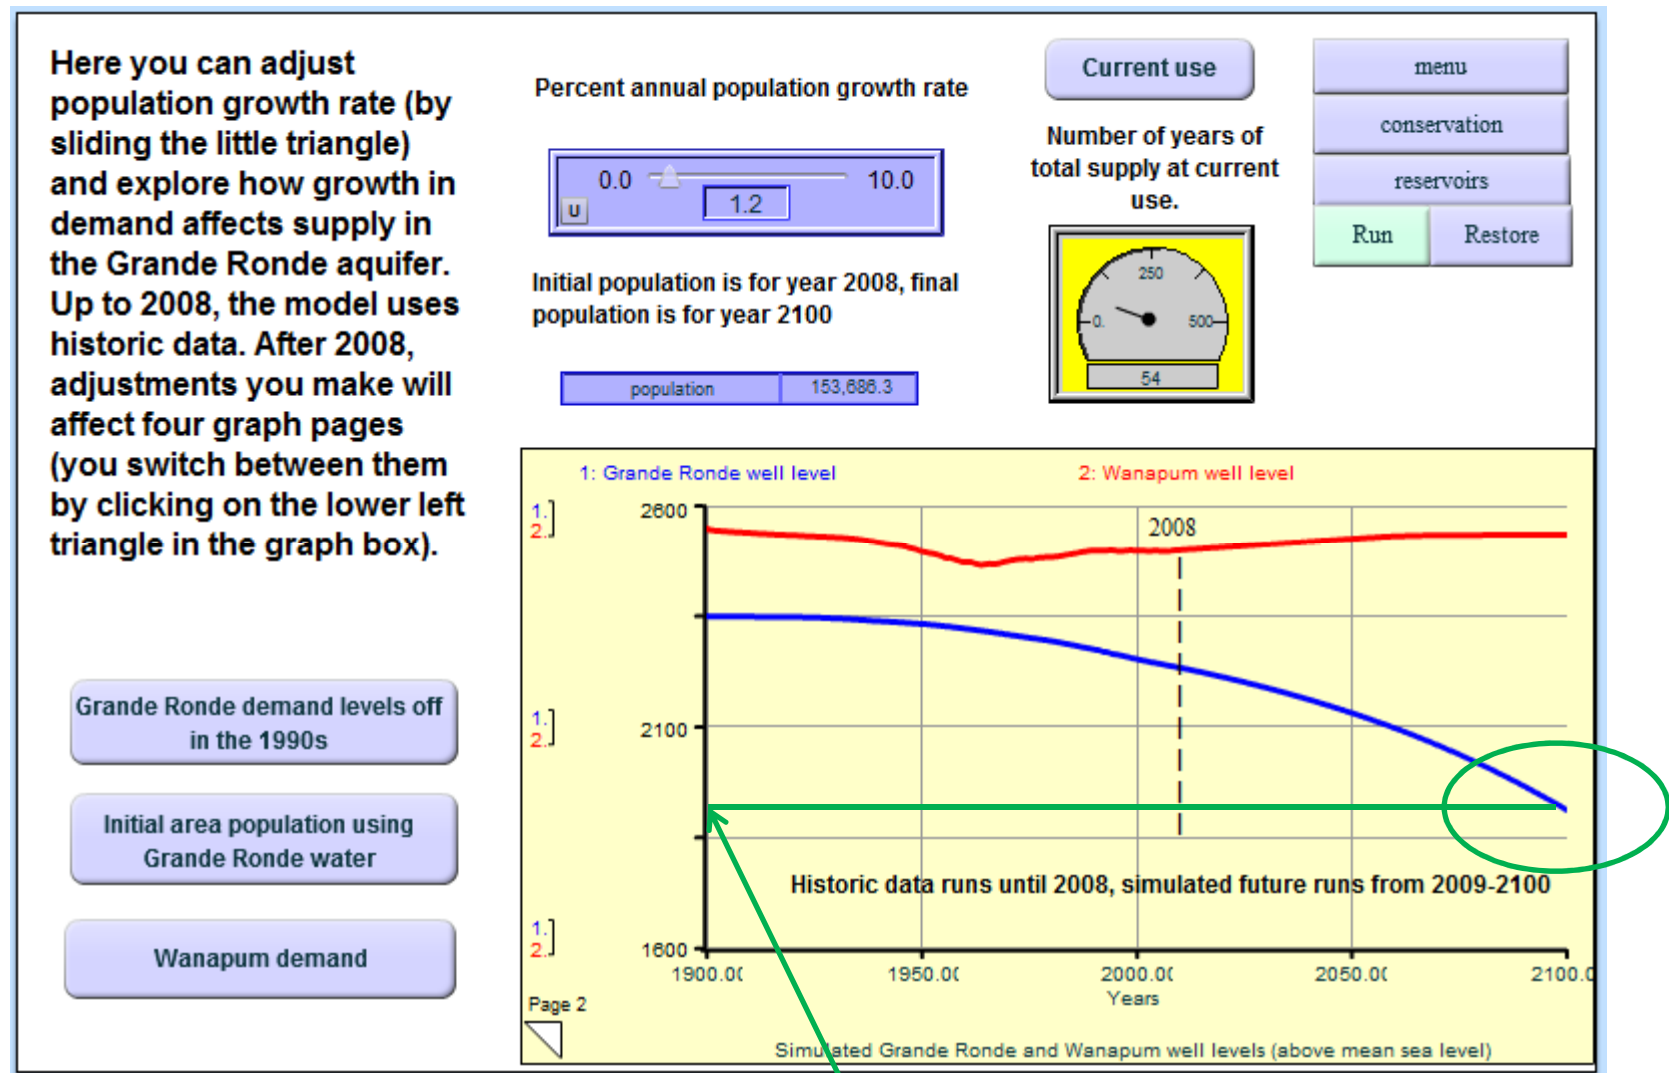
Here you can adjust population growth rate (by sliding the little triangle) and explore how growth in demand affects supply in the Grande Ronde aquifer. Up to 2008, the model uses historic data. After 2008, adjustments you make will affect four graph pages (you switch between them by clicking on the lower left triangle in the graph box).

Percent annual population growth rate

0.0 10.0
U 1.2

Initial population is for year 2008, final population is for year 2100

population 153,686.3

Current use

Number of years of total supply at current use.

250
0. 500
54

menu
conservation
reservoirs
Run Restore

Grande Ronde demand levels off in the 1990s

Initial area population using Grande Ronde water

Wanapum demand

1: Grande Ronde well level 2: Wanapum well level

1.
2.
2600
2008
1.
2.
2100
Historic data runs until 2008, simulated future runs from 2009-2100
1.
2.
1600
1900.0( 1950.0( 2000.0( 2050.0( 2100.0
Years
Page 2
Simulated Grande Ronde and Wanapum well levels (above mean sea level)